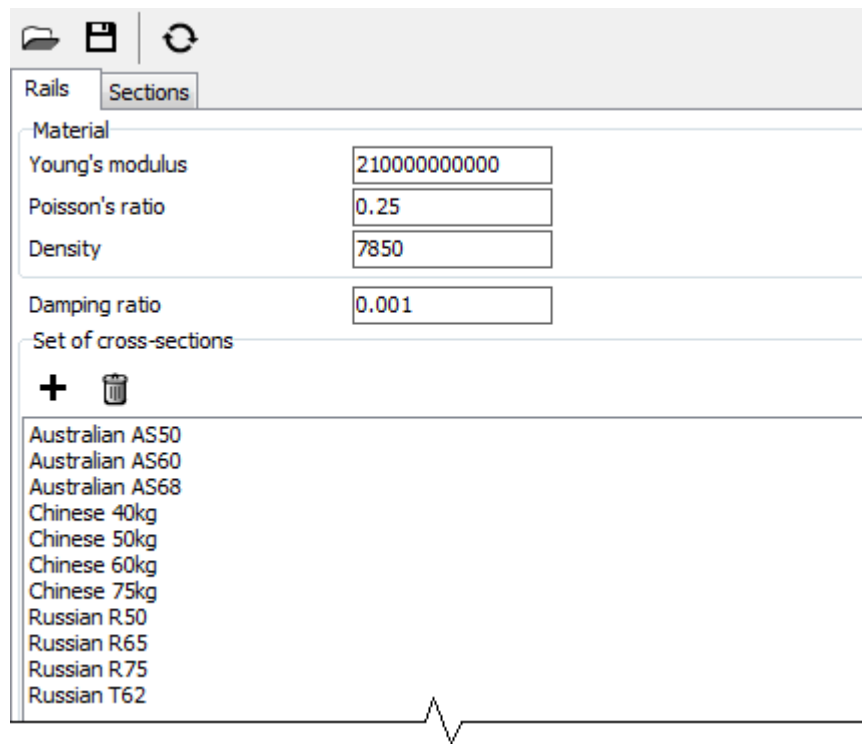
Rails
Sections

Material

Young's modulus 210000000000
Poisson's ratio 0.25
Density 7850

Damping ratio 0.001

Set of cross-sections

Australian AS50
Australian AS60
Australian AS68
Chinese 40kg
Chinese 50kg
Chinese 60kg
Chinese 75kg
Russian R50
Russian R65
Russian R75
Russian T62